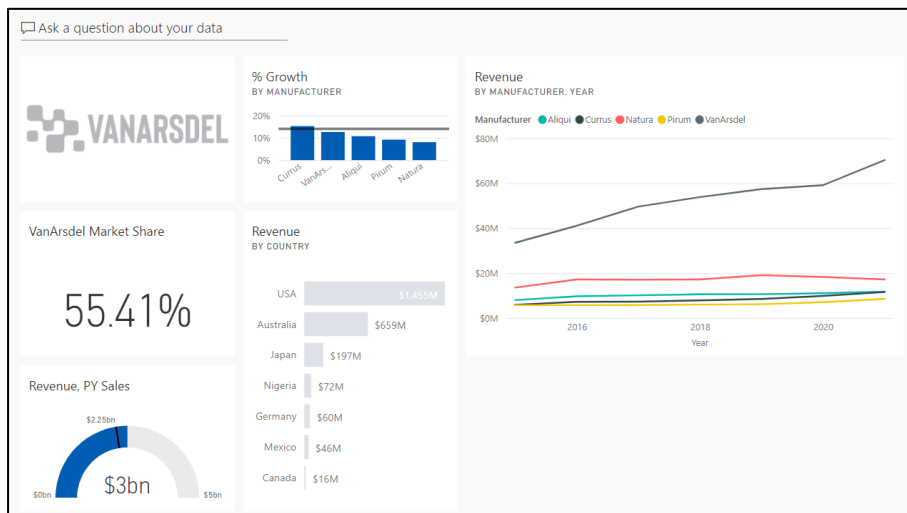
Ask a question about your data

VANARSDEL

% Growth
BY MANUFACTURER

20%
10%
0%

Currus
VanArs...
Aliqui
Pirum
Natura

Revenue
BY MANUFACTURER, YEAR

Manufacturer Aliqui Currus Natura Pirum VanArsdel

$80M
$60M
$40M
$20M
$0M

2016
2018
2020
Year

VanArsdel Market Share

55.41%

Revenue
BY COUNTRY

USA $1,455M
Australia $659M
Japan $197M
Nigeria $72M
Germany $60M
Mexico $46M
Canada $16M

Revenue, PY Sales

$2.25bn
$0bn
$3bn
$5bn